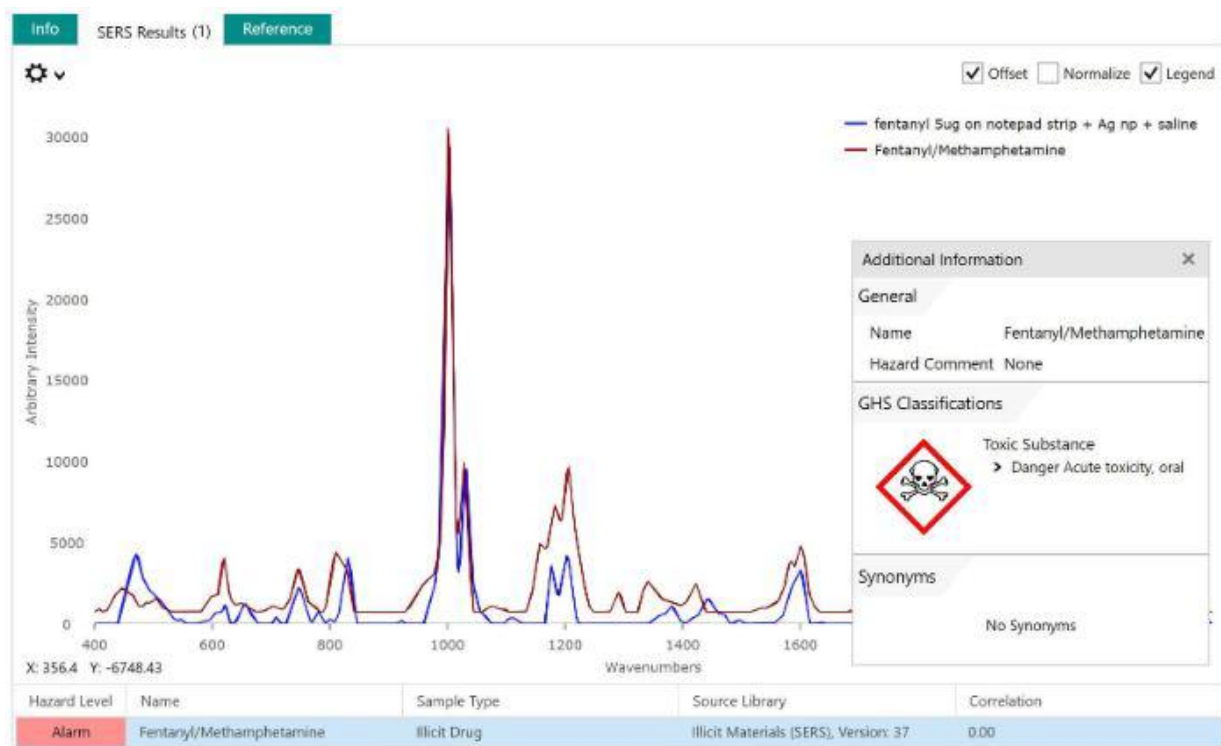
Info SERS Results (1) Reference

Offset Normalize Legend

fentanyl 5ug on notepad strip + Ag np + saline
Fentanyl/Methamphetamine

30000
25000
20000
15000
10000
5000
0

Arbitrary Intensity

400 600 800 1000 1200 1400 1600

Wavenumbers

X: 356.4 Y: -6748.43

Additional Information

General

Name Fentanyl/Methamphetamine
Hazard Comment None

GHS Classifications

Toxic Substance
> Danger Acute toxicity, oral

Synonyms

No Synonyms

| Hazard Level | Name | Sample Type | Source Library | Correlation |
|---|---|---|---|---|
| Alarm | Fentanyl/Methamphetamine | Illicit Drug | Illicit Materials (SERS), Version: 37 | 0.00 |